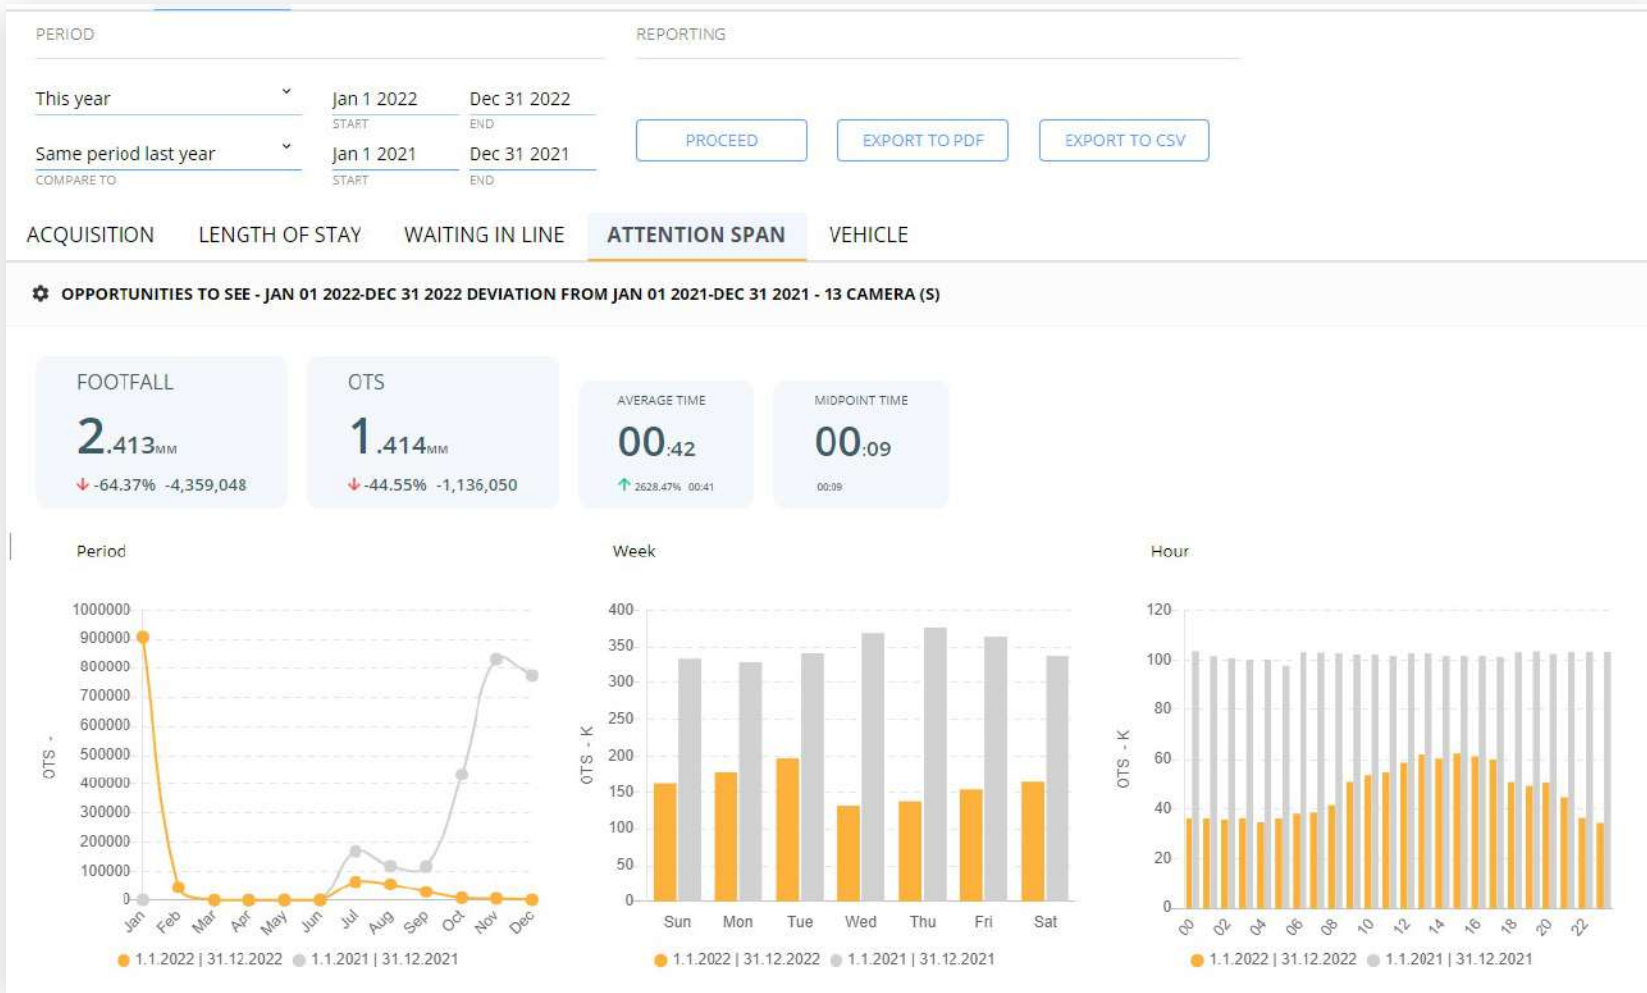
PERIOD

REPORTING

This year

Jan 1 2022
START

Dec 31 2022
END

Same period last year
COMPARE TO

Jan 1 2021
START

Dec 31 2021
END

PROCEED

EXPORT TO PDF

EXPORT TO CSV

ACQUISITION LENGTH OF STAY WAITING IN LINE ATTENTION SPAN VEHICLE

OPPORTUNITIES TO SEE - JAN 01 2022-DEC 31 2022 DEVIATION FROM JAN 01 2021-DEC 31 2021 - 13 CAMERA (S)

FOOTFALL
2.413MM
-64.37% -4,359,048

OTS
1.414MM
-44.55% -1,136,050

AVERAGE TIME
00:42
2628.47% 00:41

MIDPOINT TIME
00:09
00:09

Period

OTS -

1000000
900000
800000
700000
600000
500000
400000
300000
200000
100000
0

Jan Feb Mar Apr May Jun Jul Aug Sep Oct Nov Dec

1.1.2022 | 31.12.2022 1.1.2021 | 31.12.2021

Week

OTS - K

400
350
300
250
200
150
100
50
0

Sun Mon Tue Wed Thu Fri Sat

1.1.2022 | 31.12.2022 1.1.2021 | 31.12.2021

Hour

OTS - K

120
100
80
60
40
20
0

00 02 04 06 08 10 12 14 16 18 20 22

1.1.2022 | 31.12.2022 1.1.2021 | 31.12.2021